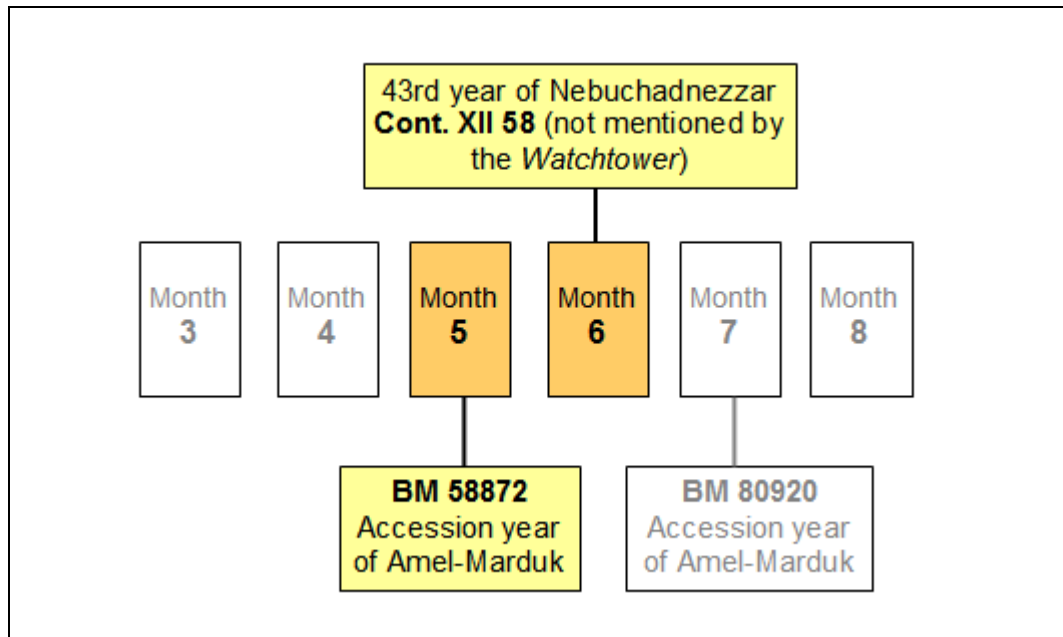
43rd year of Nebuchadnezzar
**Cont. XII 58** (not mentioned by the *Watchtower*)

Month 3

Month 4

Month 5

Month 6

Month 7

Month 8

**BM 58872**
Accession year of Amel-Marduk

**BM 80920**
Accession year of Amel-Marduk